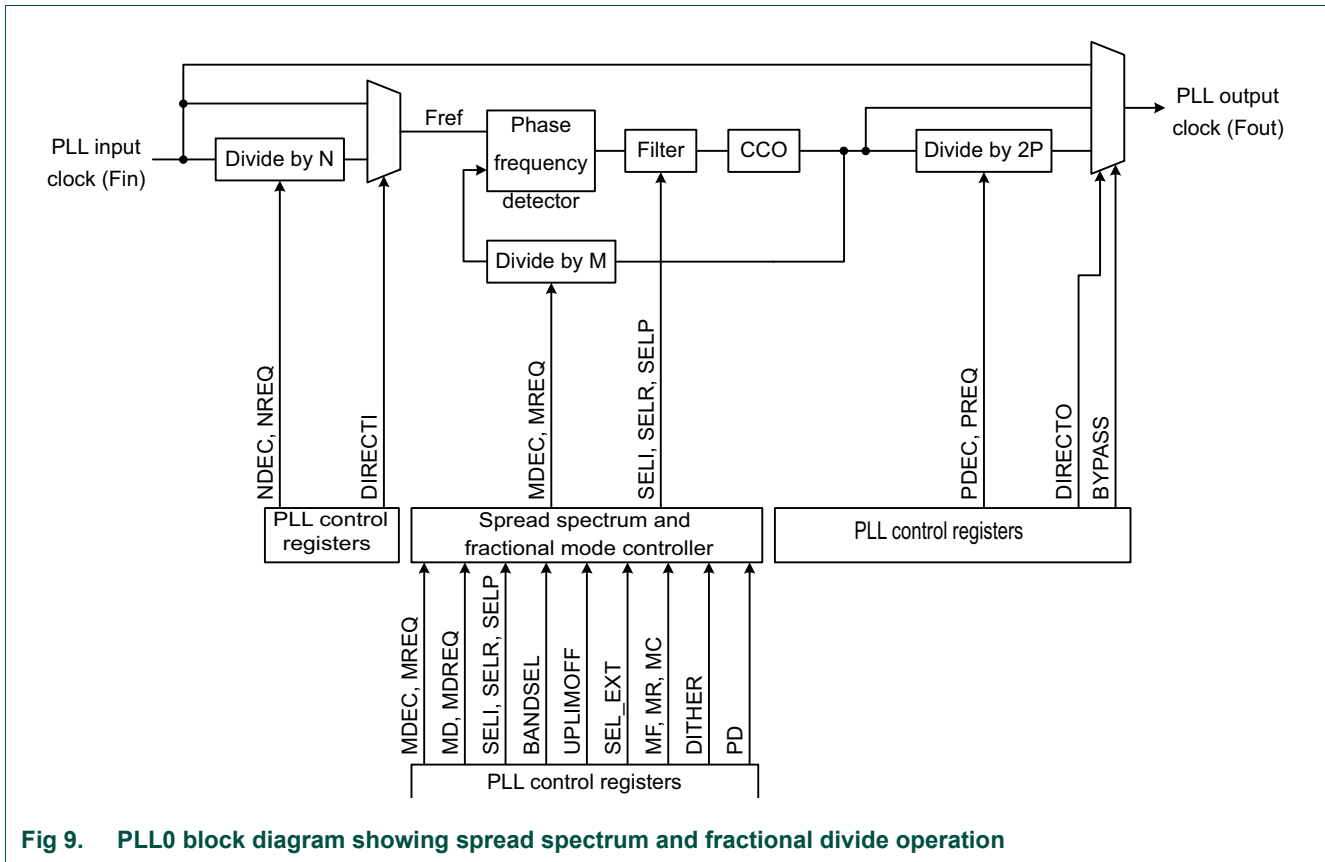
PLL input clock (Fin)

Divide by N

Fref

Phase frequency detector

Filter

CCO

Divide by 2P

PLL output clock (Fout)

Divide by M

NDEC, NREQ

DIRECTI

MDEC, MREQ

SELI, SELR, SELP

PDEC, PREQ

DIRECTO

BYPASS

PLL control registers

Spread spectrum and fractional mode controller

PLL control registers

MDEC, MREQ

MD, MDREQ

SELI, SELR, SELP

BANDSEL

UPLIMOFF

SEL_EXT

MF, MR, MC

DITHER

PD

PLL control registers

Fig 9. PLL0 block diagram showing spread spectrum and fractional divide operation